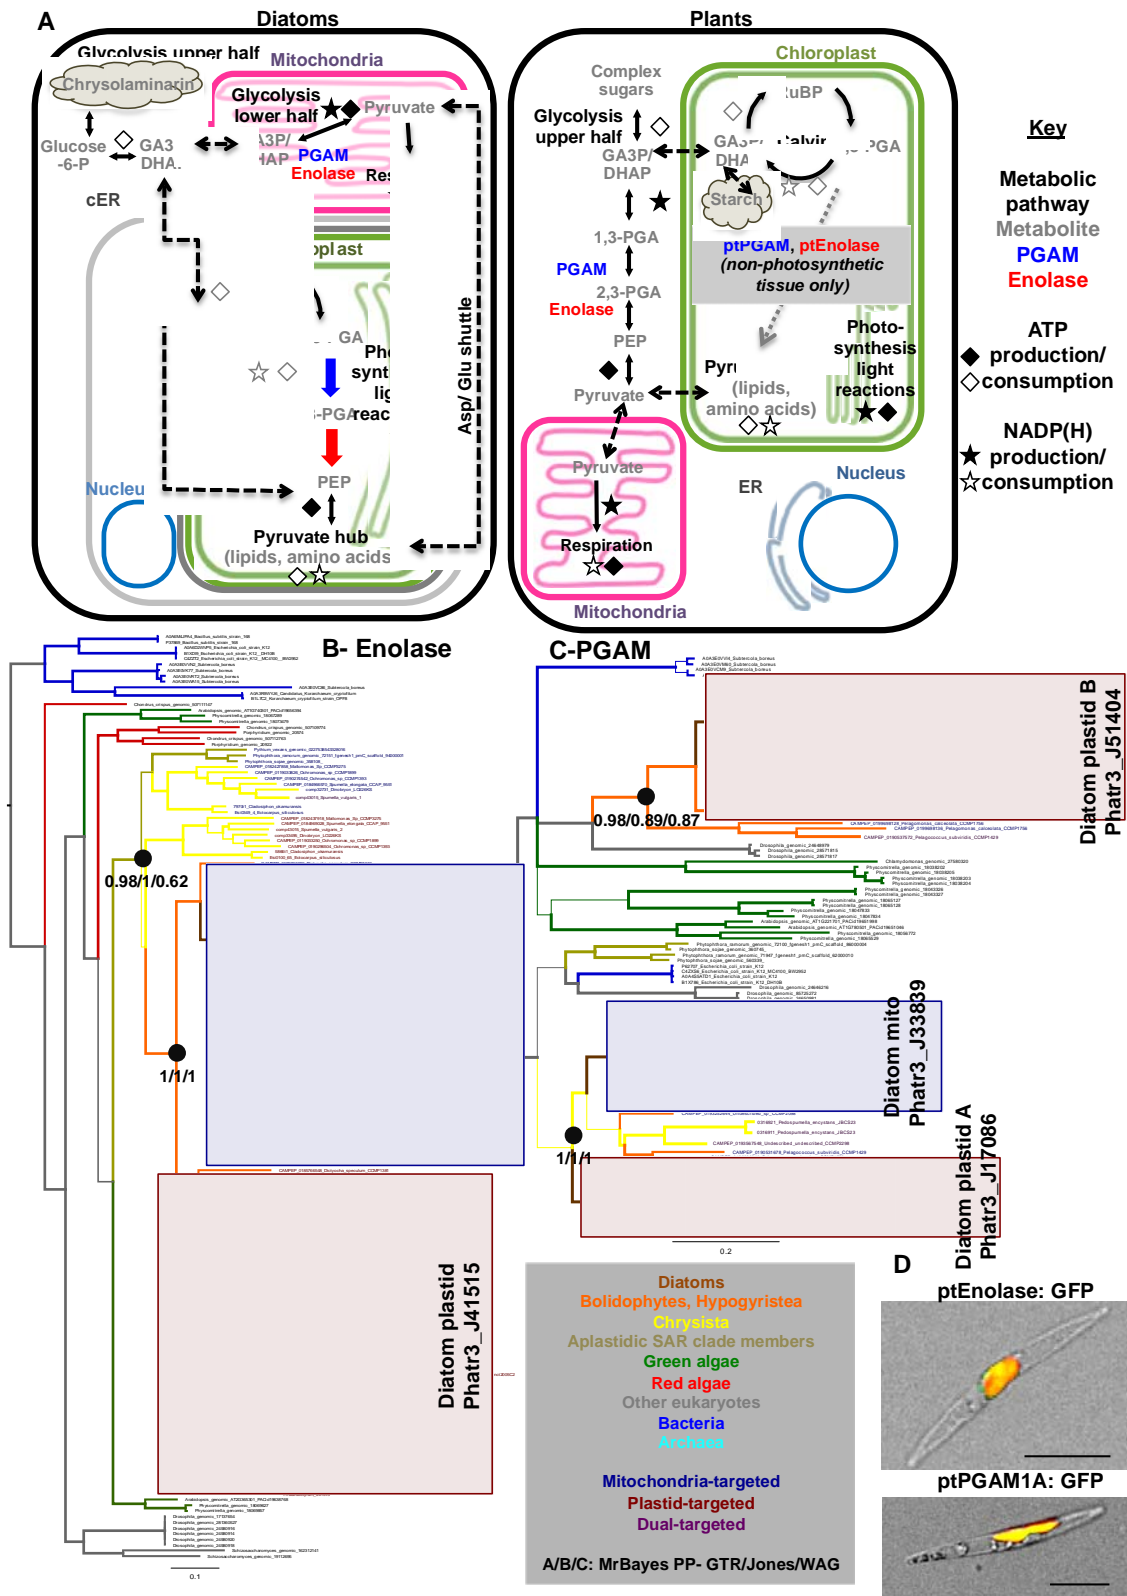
A

Diatoms

Glycolysis upper half

Mitochondria

Chrysolaminarin

Glycolysis lower half

Pyruvate

Glucose -6-P

GA3 DHA

3P/ HAP

PGAM

Enolase

Res

cER

plast

GA

Ph synt lig reac

-PGA

PEP

Nucleu

Pyruvate hub (lipids, amino acids

Asp/ Glu shuttle

Plants

Chloroplast

Complex sugars

Glycolysis upper half

GA3P/ DHAP

RuBP

GA3P/ DHA

Calvin

PGA

Starch

1,3-PGA

PGAM

2,3-PGA

Enolase

PEP

Pyruvate

ptPGAM, ptEnolase (non-photosynthetic tissue only)

Photo-synthesis light reactions

Pyr (lipids, amino acids)

Pyruvate

Respiration

Mitochondria

ER

Nucleus

Key

Metabolic pathway

Metabolite

PGAM

Enolase

ATP production/ consumption

NADP(H) production/ consumption

B- Enolase

0.98/1/0.62

1/1/1

Diatom plastid Phatr3_J41515

0.1

C-PGAM

0.98/0.89/0.87

Diatom plastid B Phatr3_J51404

Diatom mito Phatr3_J33839

1/1/1

Diatom plastid A Phatr3_J17086

0.2

Diatoms
Bolidophytes, Hypogyristea
Chrysista
Aplastidic SAR clade members
Green algae
Red algae
Other eukaryotes
Bacteria
Archaea

Mitochondria-targeted
Plastid-targeted
Dual-targeted

A/B/C: MrBayes PP- GTR/Jones/WAG

D

ptEnolase: GFP

ptPGAM1A: GFP